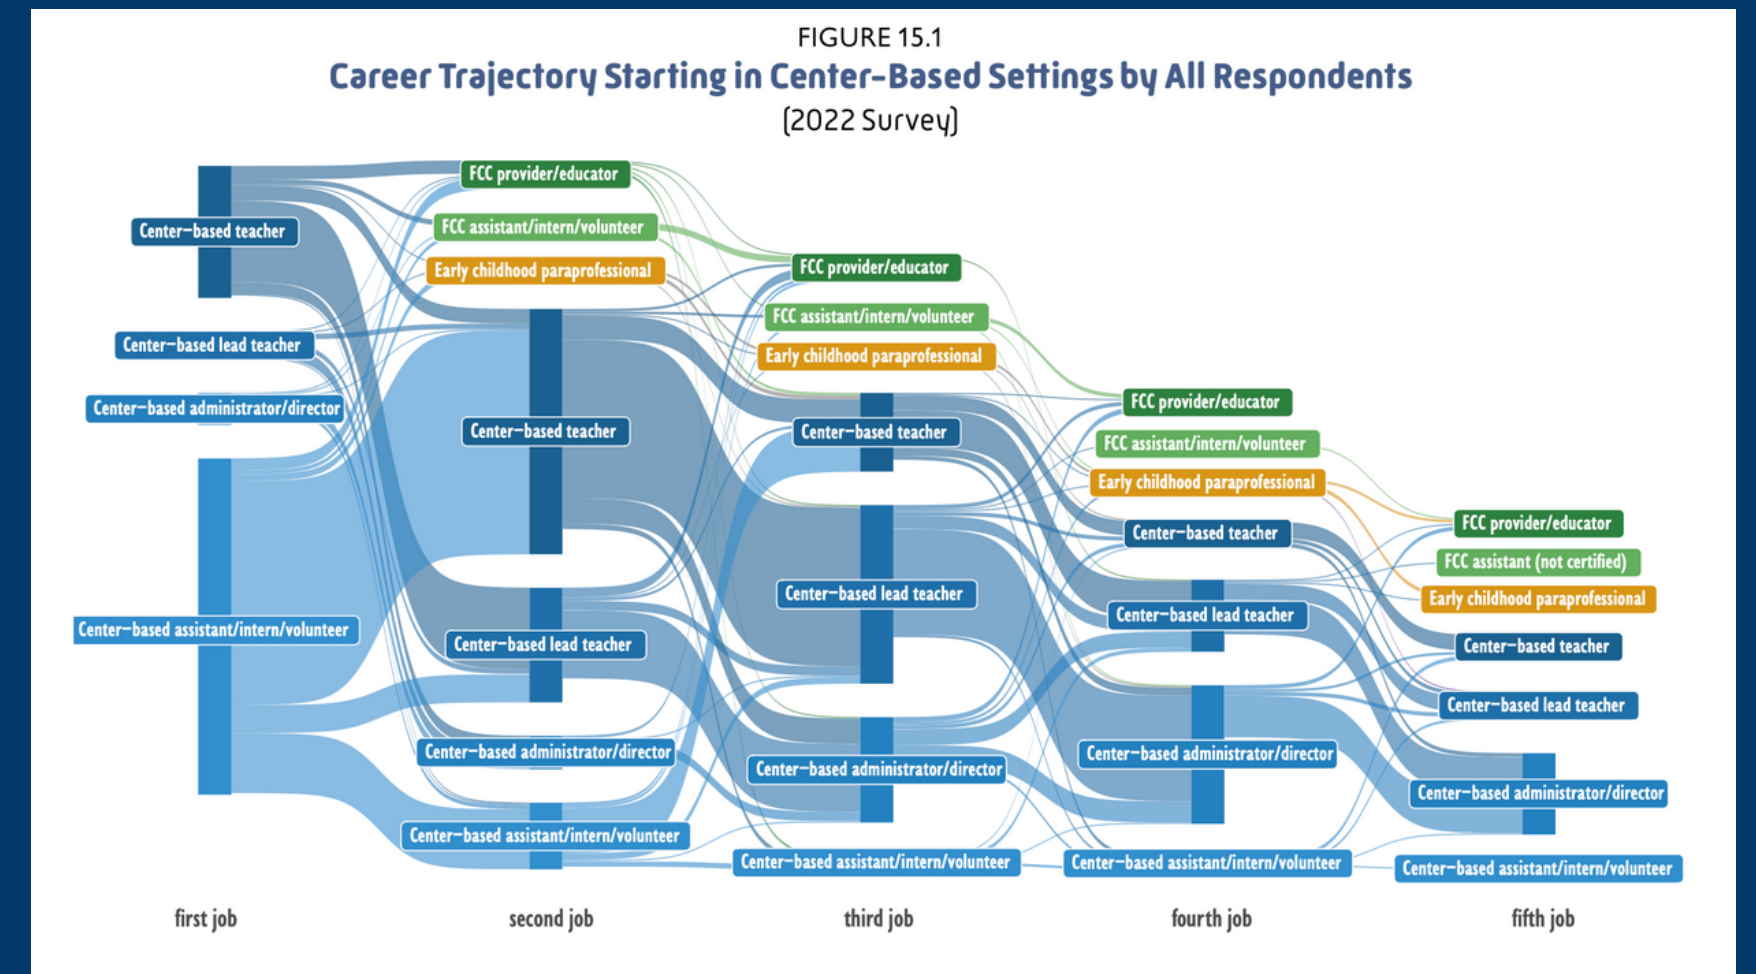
FIGURE 15.1
Career Trajectory Starting in Center-Based Settings by All Respondents
(2022 Survey)

Center–based teacher
Center–based lead teacher
Center–based administrator/director
Center–based assistant/intern/volunteer

FCC provider/educator
FCC assistant/intern/volunteer
Early childhood paraprofessional
Center–based teacher
Center–based lead teacher
Center–based administrator/director
Center–based assistant/intern/volunteer

FCC provider/educator
FCC assistant/intern/volunteer
Early childhood paraprofessional
Center–based teacher
Center–based lead teacher
Center–based administrator/director
Center–based assistant/intern/volunteer

FCC provider/educator
FCC assistant/intern/volunteer
Early childhood paraprofessional
Center–based teacher
Center–based lead teacher
Center–based administrator/director
Center–based assistant/intern/volunteer

FCC provider/educator
FCC assistant (not certified)
Early childhood paraprofessional
Center–based teacher
Center–based lead teacher
Center–based administrator/director
Center–based assistant/intern/volunteer

first job
second job
third job
fourth job
fifth job